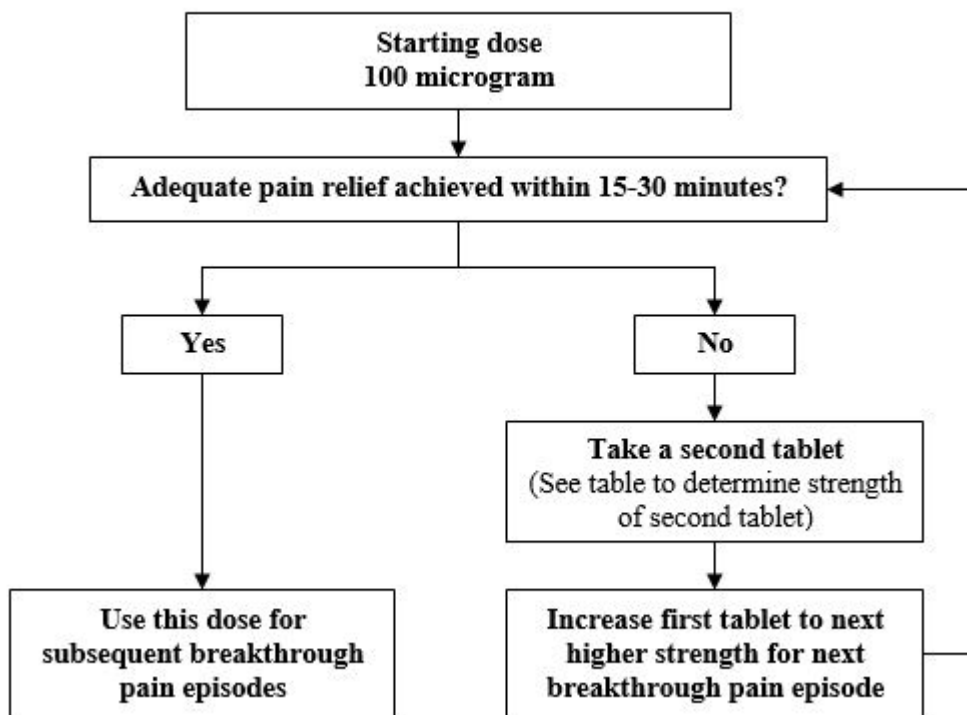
Starting dose
100 microgram

Adequate pain relief achieved within 15-30 minutes?

Yes

No

Take a second tablet
(See table to determine strength of second tablet)

Use this dose for subsequent breakthrough pain episodes

Increase first tablet to next higher strength for next breakthrough pain episode